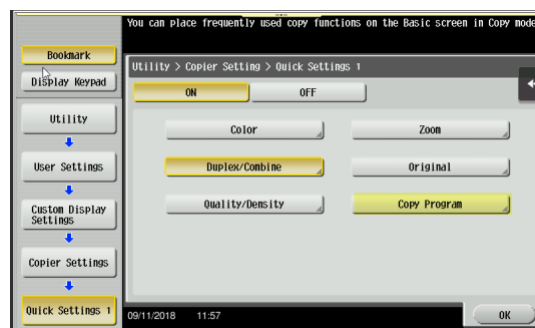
You can place frequently used copy functions on the Basic screen in Copy mode

Bookmark

Display Keypad

Utility

User Settings

Custom Display Settings

Copier Settings

Quick Settings 1

Utility > Copier Setting > Quick Settings 1

ON

OFF

Color

Zoom

Duplex/Combine

Original

Quality/Density

Copy Program

09/11/2018 11:57

OK